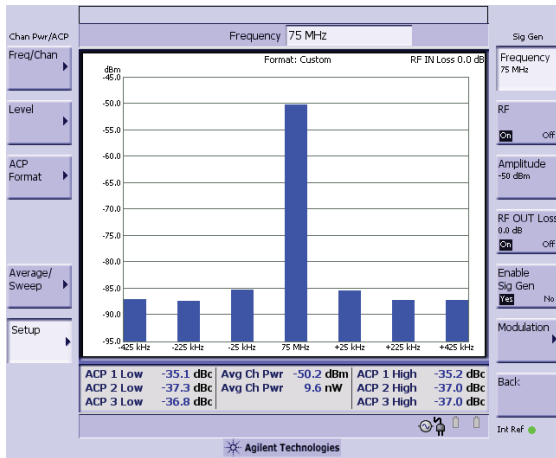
Chan Pwr/ACP

Freq/Chan

Level

ACP Format

Average/ Sweep

Setup

Frequency 75 MHz

Format: Custom

RF IN Loss 0.0 dB

dBm

-45.0

-50.0

-55.0

-60.0

-65.0

-70.0

-75.0

-80.0

-85.0

-90.0

-95.0

-425 kHz

-225 kHz

-25 kHz

75 MHz

+25 kHz

+225 kHz

+425 kHz

| ACP 1 Low | -35.1 dBc | Avg Ch Pwr | -50.2 dBm | ACP 1 High | -35.2 dBc |
|---|---|---|---|---|---|
| ACP 2 Low | -37.3 dBc | Avg Ch Pwr | 9.6 nW | ACP 2 High | -37.0 dBc |
| ACP 3 Low | -36.8 dBc | | | ACP 3 High | -37.0 dBc |

Agilent Technologies

Sig Gen

Frequency 75 MHz

RF On Off

Amplitude -50 dBm

RF OUT Loss 0.0 dB On Off

Enable Sig Gen Yes No

Modulation

Back

Int Ref